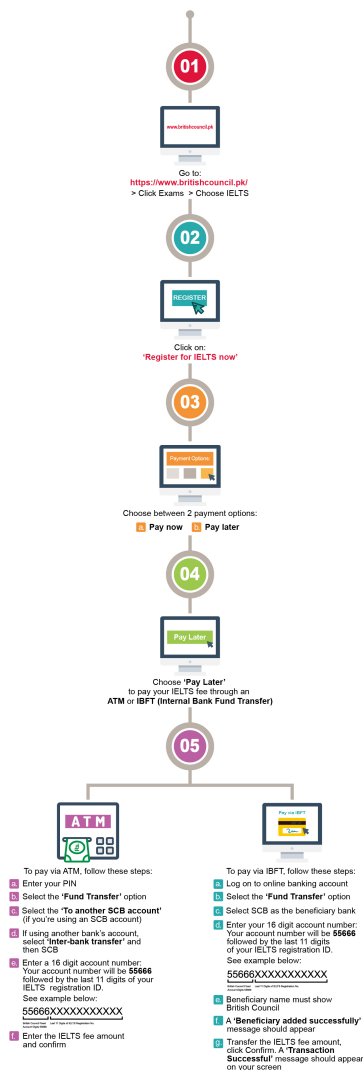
01

www.britishcouncil.pk

Go to:
https://www.britishcouncil.pk/
> Click Exams > Choose IELTS

02

REGISTER

Click on:
'Register for IELTS now'

03

Payment Options

Choose between 2 payment options:
a. Pay now b. Pay later

04

Pay Later

Choose 'Pay Later'
to pay your IELTS fee through an ATM or IBFT (Internal Bank Fund Transfer)

05

ATM

To pay via ATM, follow these steps:

a. Enter your PIN

b. Select the 'Fund Transfer' option

c. Select the 'To another SCB account' (if you're using an SCB account)

d. If using another bank's account, select 'Inter-bank transfer' and then SCB

e. Enter a 16 digit account number: Your account number will be 55666 followed by the last 11 digits of your IELTS registration ID.
See example below:
55666XXXXXXXXXXX
British Council Fixed Account digits 55666 Last 11 Digits of IELTS Registration No.

f. Enter the IELTS fee amount and confirm

Pay via IBFT

To pay via IBFT, follow these steps:

a. Log on to online banking account

b. Select the 'Fund Transfer' option

c. Select SCB as the beneficiary bank

d. Enter your 16 digit account number: Your account number will be 55666 followed by the last 11 digits of your IELTS registration ID.
See example below:
55666XXXXXXXXXXX
British Council Fixed Account digits 55666 Last 11 Digits of IELTS Registration No.

e. Beneficiary name must show British Council

f. A 'Beneficiary added successfully' message should appear

g. Transfer the IELTS fee amount, click Confirm. A 'Transaction Successful' message should appear on your screen